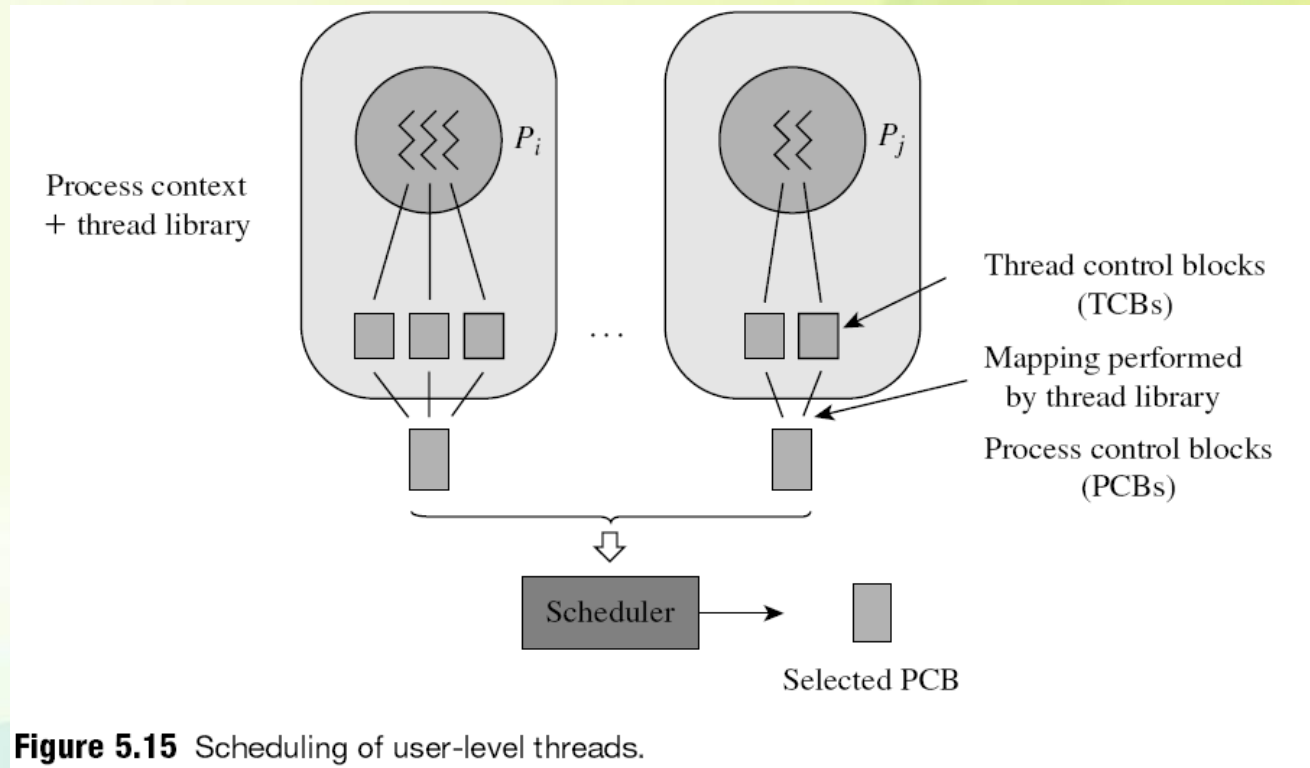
$P_i$

$P_j$

Process context + thread library

Thread control blocks (TCBs)

. . .

Mapping performed by thread library

Process control blocks (PCBs)

Scheduler

Selected PCB

**Figure 5.15** Scheduling of user-level threads.